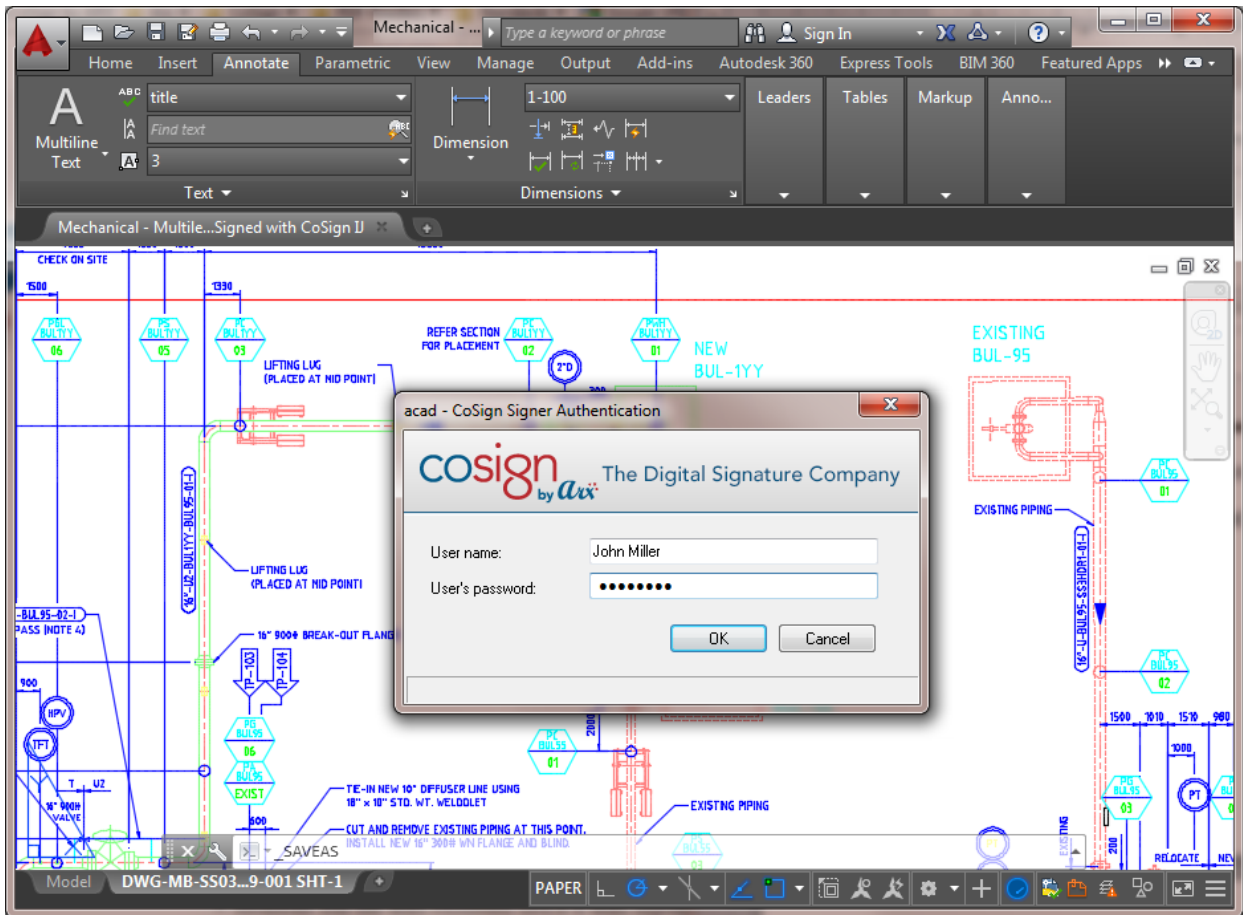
Mechanical - ... Type a keyword or phrase Sign In

Home Insert Annotate Parametric View Manage Output Add-ins Autodesk 360 Express Tools BIM 360 Featured Apps

A
Multiline Text
title
Find text
3
Text

Dimension
1-100
Dimensions

Leaders Tables Markup Anno...

Mechanical - Multile...Signed with CoSign IJ

CHECK ON SITE
1500
1330
PSL BUL1YY 06
PSL BUL1YY 05
PSL BUL1YY 03
LIFTING LUG (PLACED AT MID POINT)
REFER SECTION FOR PLACEMENT
PSL BUL1YY 02
2"D
PSAH BUL1YY 01
NEW BUL-1YY
EXISTING BUL-95
PSL BUL95 01
EXISTING PIPING
16"-U2-BUL1YY-BUL95-01-1
LIFTING LUG (PLACED AT MID POINT)
-BUL95-02-1
PASS (NOTE 4)
16" 900# BREAK-OUT FLANGE
P-103
P-104
900
HPV
TFT
PB BUL95 06
PA BUL95 EXIST
PSL BUL95 01
2000
16" 900# VALVE
600
TIE-IN NEW 10" DIFFUSER LINE USING 18" x 10" STD. WT. WELDOLET
CUT AND REMOVE EXISTING PIPING AT THIS POINT. INSTALL NEW 16" 300# WN FLANGE AND BLIND.
EXISTING PIPING
16"-U-BUL95-SS3HDR1-01-1
PSL BUL95 02
1500 1010 1510 980
1000
PSL BUL95 03
PT
RELOCATE
EXISTING
200

acad - CoSign Signer Authentication
CoSign by arx The Digital Signature Company
User name: John Miller
User's password: ••••••••
OK Cancel

_SAVEAS
Model DWG-MB-SS03...9-001 SHT-1
PAPER